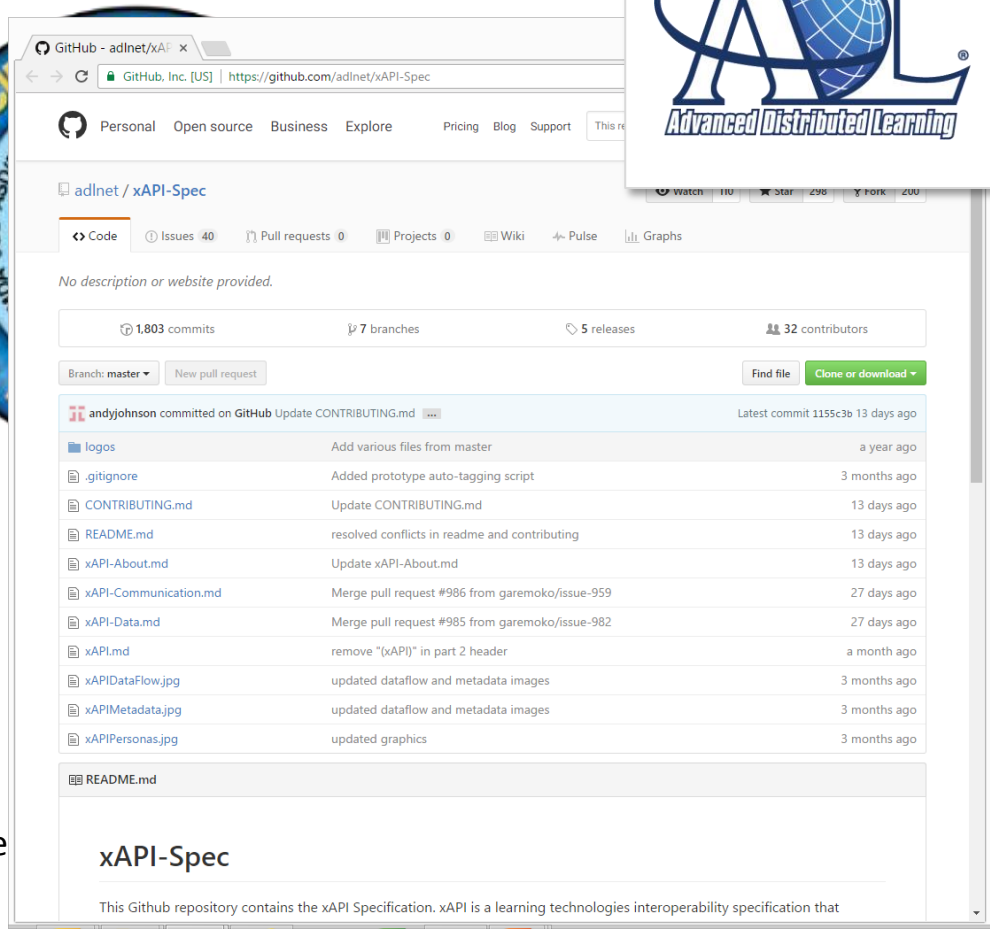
GitHub - adlnet/xAP ×

GitHub, Inc. [US] | https://github.com/adlnet/xAPI-Spec

Advanced Distributed Learning ®

Personal Open source Business Explore Pricing Blog Support This re

adlnet / xAPI-Spec

Watch 110 Star 298 Fork 200

<> Code Issues 40 Pull requests 0 Projects 0 Wiki Pulse Graphs

No description or website provided.

1,803 commits 7 branches 5 releases 32 contributors

Branch: master New pull request Find file Clone or download

andyjohnson committed on GitHub Update CONTRIBUTING.md ... Latest commit 1155c3b 13 days ago

| | | |
|---|---|---|
| logos | Add various files from master | a year ago |
| .gitignore | Added prototype auto-tagging script | 3 months ago |
| CONTRIBUTING.md | Update CONTRIBUTING.md | 13 days ago |
| README.md | resolved conflicts in readme and contributing | 13 days ago |
| xAPI-About.md | Update xAPI-About.md | 13 days ago |
| xAPI-Communication.md | Merge pull request #986 from garemoko/issue-959 | 27 days ago |
| xAPI-Data.md | Merge pull request #985 from garemoko/issue-982 | 27 days ago |
| xAPI.md | remove "(xAPI)" in part 2 header | a month ago |
| xAPIDataFlow.jpg | updated dataflow and metadata images | 3 months ago |
| xAPIMetadata.jpg | updated dataflow and metadata images | 3 months ago |
| xAPIPersonas.jpg | updated graphics | 3 months ago |

README.md

xAPI-Spec

This Github repository contains the xAPI Specification. xAPI is a learning technologies interoperability specification that